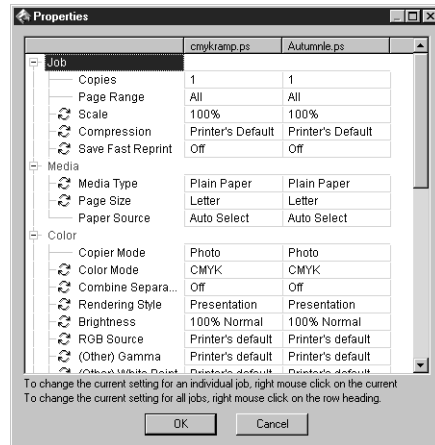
Properties

| | cmykramp.ps | Autumnle.ps |
|---|---|---|
| Job | | |
| Copies | 1 | 1 |
| Page Range | All | All |
| Scale | 100% | 100% |
| Compression | Printer's Default | Printer's Default |
| Save Fast Reprint | Off | Off |
| Media | | |
| Media Type | Plain Paper | Plain Paper |
| Page Size | Letter | Letter |
| Paper Source | Auto Select | Auto Select |
| Color | | |
| Copier Mode | Photo | Photo |
| Color Mode | CMYK | CMYK |
| Combine Separa... | Off | Off |
| Rendering Style | Presentation | Presentation |
| Brightness | 100% Normal | 100% Normal |
| RGB Source | Printer's default | Printer's default |
| (Other) Gamma | Printer's default | Printer's default |
| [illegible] | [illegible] | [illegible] |

To change the current setting for an individual job, right mouse click on the current
To change the current setting for all jobs, right mouse click on the row heading.

OK Cancel